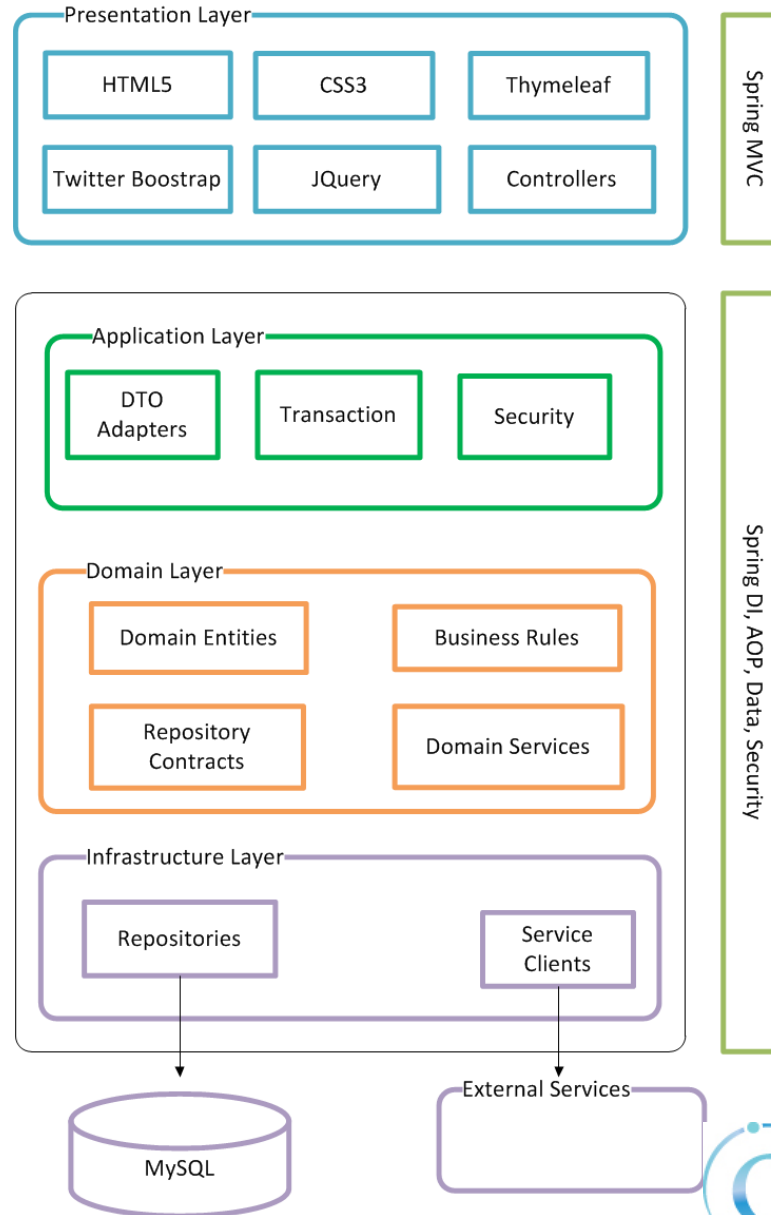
Presentation Layer

HTML5

CSS3

Thymeleaf

Twitter Boostrap

JQuery

Controllers

Spring MVC

Application Layer

DTO Adapters

Transaction

Security

Domain Layer

Domain Entities

Business Rules

Repository Contracts

Domain Services

Infrastructure Layer

Repositories

Service Clients

Spring DI, AOP, Data, Security

MySQL

External Services